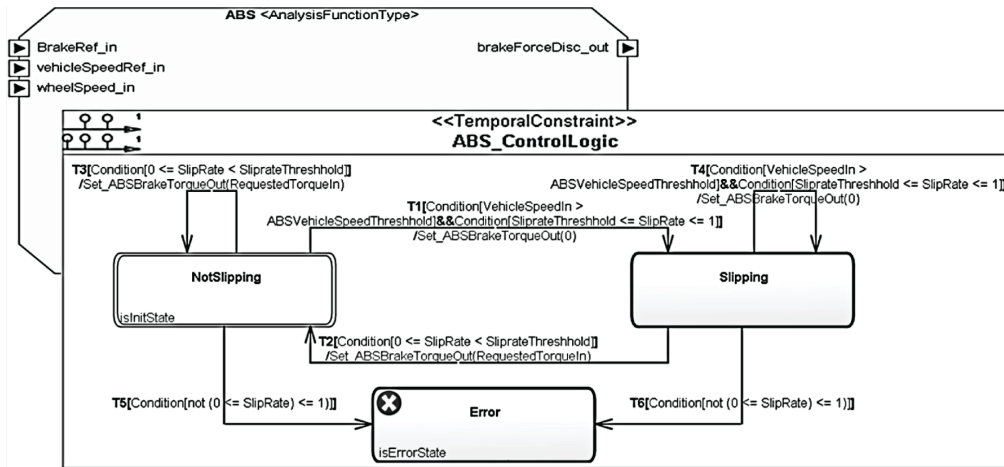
ABS <AnalysisFunctionType>

BrakeRef_in
vehicleSpeedRef_in
wheelSpeed_in

brakeForceDisc_out

1
1

<<TemporalConstraint>>
ABS_ControlLogic

T3[Condition[0 <= SlipRate < SliprateThreshhold]] /Set_ABSBrakeTorqueOut(RequestedTorqueIn)

T4[Condition[VehicleSpeedIn > ABSVehicleSpeedThreshhold]&&Condition[SliprateThreshhold <= SlipRate <= 1]] /Set_ABSBrakeTorqueOut(0)

T1[Condition[VehicleSpeedIn > ABSVehicleSpeedThreshhold]&&Condition[SliprateThreshhold <= SlipRate <= 1]] /Set_ABSBrakeTorqueOut(0)

NotSlipping

isInitState

Slipping

T2[Condition[0 <= SlipRate < SliprateThreshhold]] /Set_ABSBrakeTorqueOut(RequestedTorqueIn)

T5[Condition[not (0 <= SlipRate) <= 1)]]

Error

isErrorState

T6[Condition[not (0 <= SlipRate) <= 1)]]